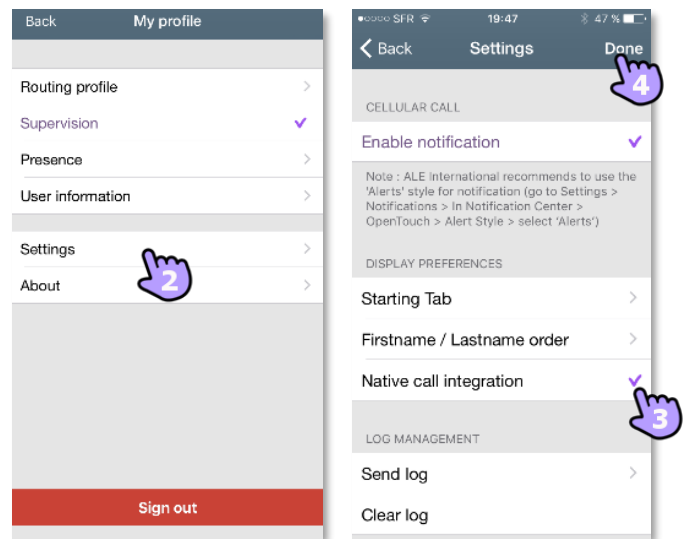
Back My profile

Routing profile
Supervision
Presence
User information

Settings
About

2

Sign out

●○○○○ SFR 19:47 47 %

Back Settings Done

4

CELLULAR CALL

Enable notification

Note : ALE International recommends to use the 'Alerts' style for notification (go to Settings > Notifications > In Notification Center > OpenTouch > Alert Style > select 'Alerts')

DISPLAY PREFERENCES

Starting Tab
Firstname / Lastname order
Native call integration

3

LOG MANAGEMENT

Send log
Clear log